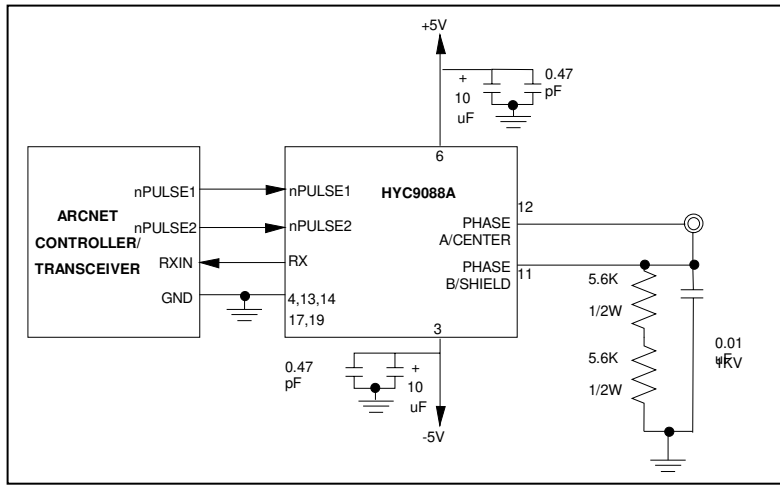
+5V

+
10
uF

0.47
pF

6

ARCNET
CONTROLLER/
TRANSCEIVER

nPULSE1
nPULSE2
RXIN
GND

nPULSE1
nPULSE2
RX
4,13,14
17,19

HYC9088A

PHASE
A/CENTER
PHASE
B/SHIELD

12
11

3

5.6K
1/2W
5.6K
1/2W

0.01
uF
1KV

0.47
pF

+
10
uF

-5V